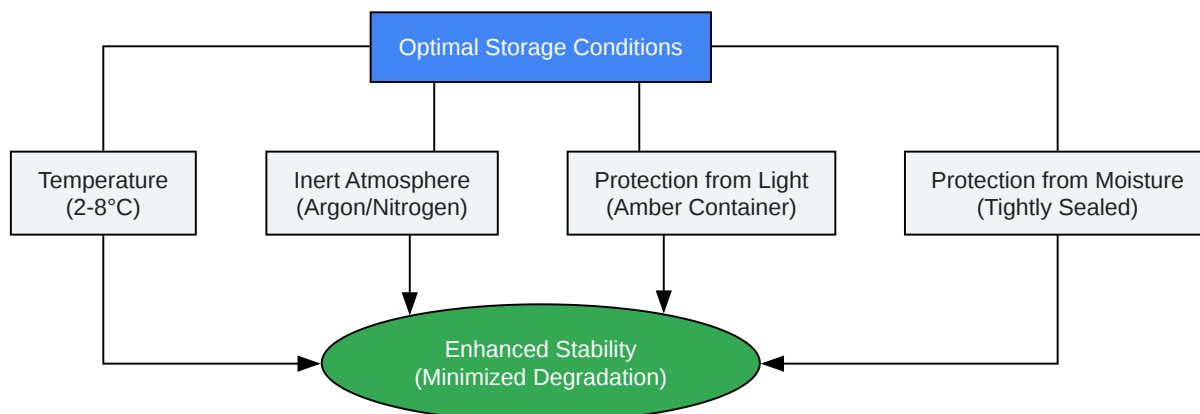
Optimal Storage Conditions

Temperature (2-8°C)

Inert Atmosphere (Argon/Nitrogen)

Protection from Light (Amber Container)

Protection from Moisture (Tightly Sealed)

Enhanced Stability (Minimized Degradation)